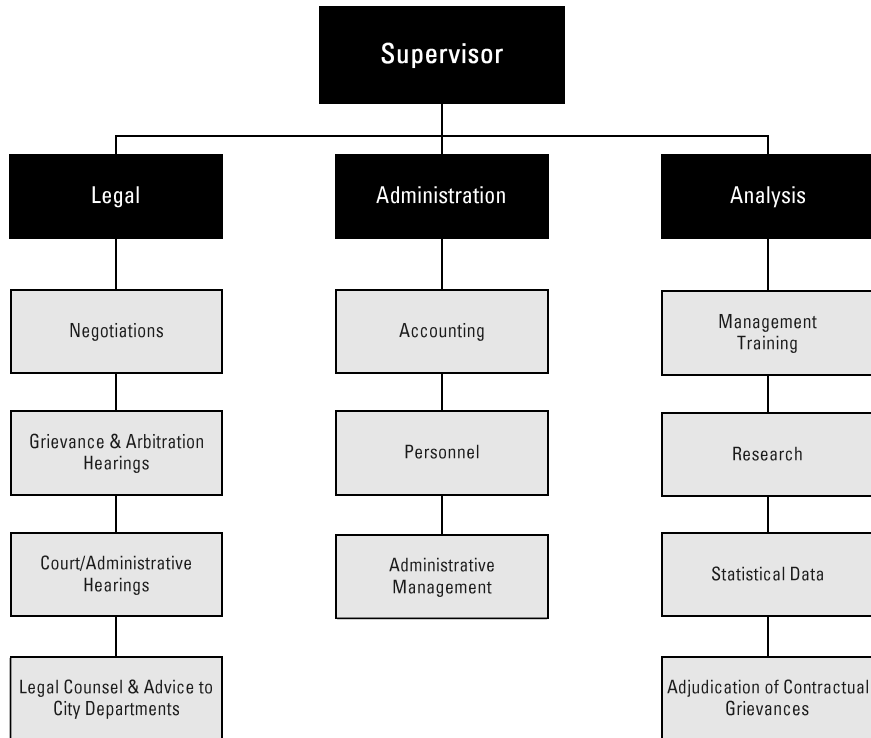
Supervisor

Legal

Negotiations

Grievance & Arbitration Hearings

Court/Administrative Hearings

Legal Counsel & Advice to City Departments

Administration

Accounting

Personnel

Administrative Management

Analysis

Management Training

Research

Statistical Data

Adjudication of Contractual Grievances